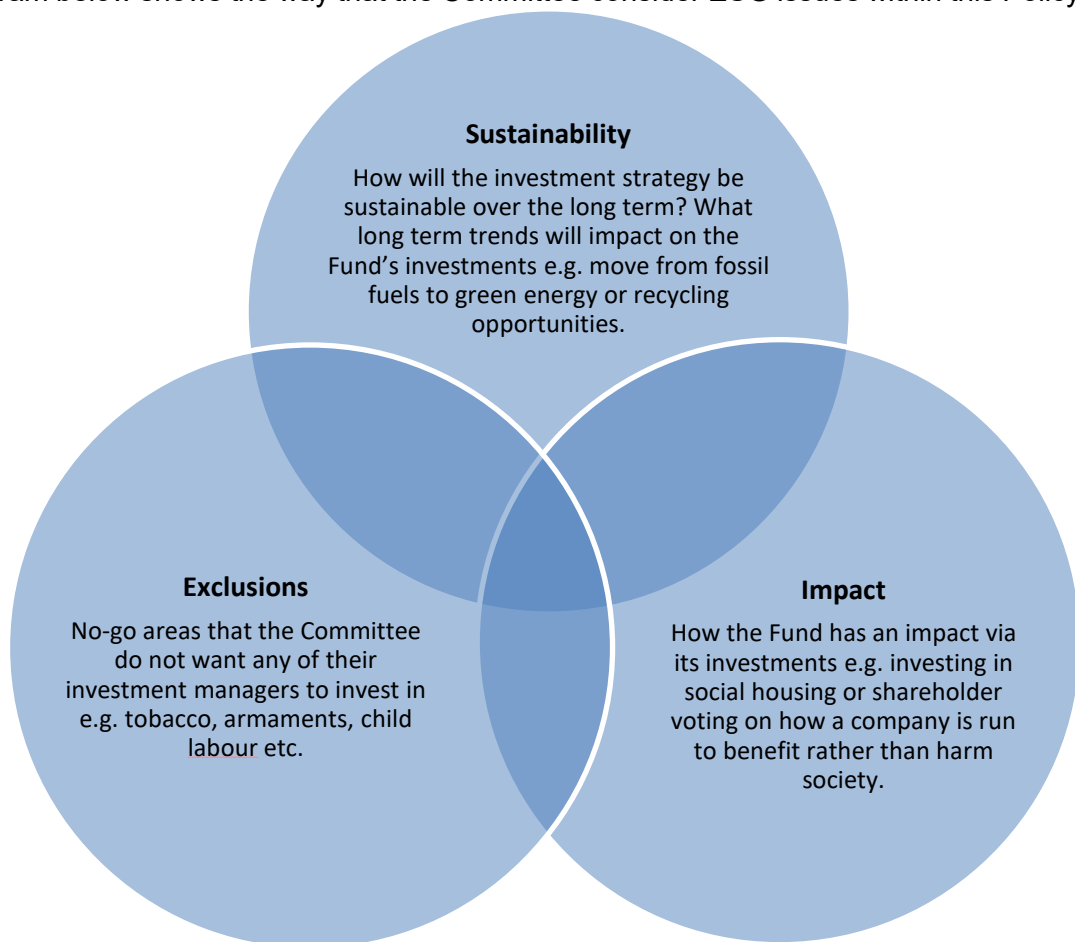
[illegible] below shows the way that the Committee consider ESG issues within this Policy

**Sustainability**

How will the investment strategy be sustainable over the long term? What long term trends will impact on the Fund's investments e.g. move from fossil fuels to green energy or recycling opportunities.

**Exclusions**

No-go areas that the Committee do not want any of their investment managers to invest in e.g. tobacco, armaments, child labour etc.

**Impact**

How the Fund has an impact via its investments e.g. investing in social housing or shareholder voting on how a company is run to benefit rather than harm society.